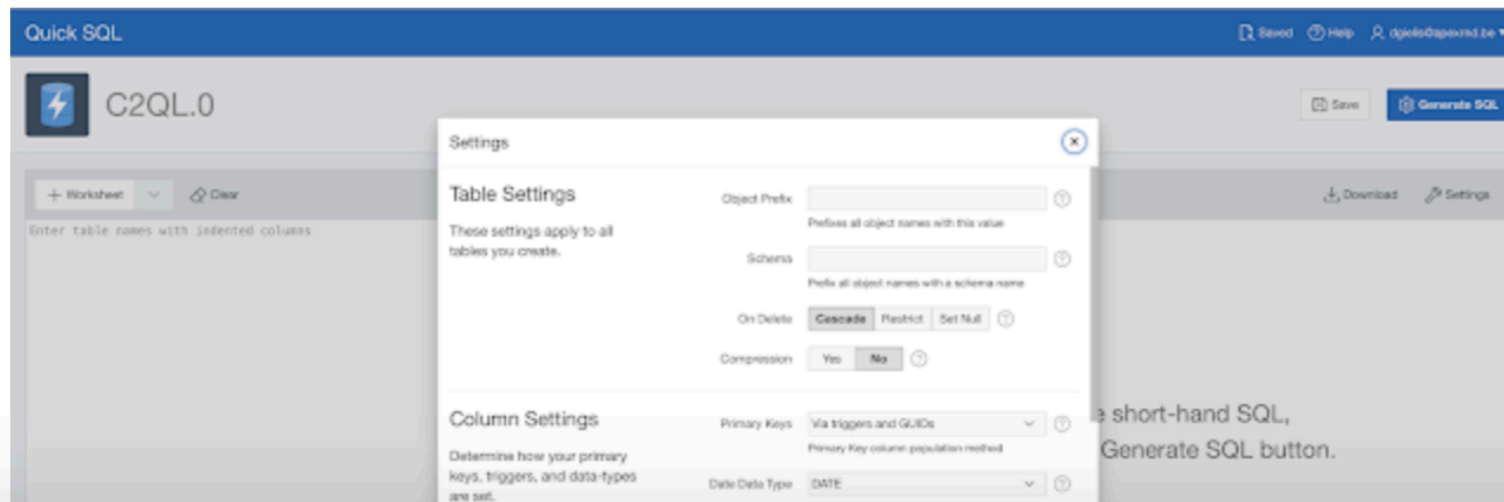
Quick SQL

Saved Help dgielis@apexrnd.be

C2QL.0

Save Generate SQL

+ Worksheet Clear

Download Settings

Enter table names with indented columns

e short-hand SQL, Generate SQL button.

Settings

Table Settings

These settings apply to all tables you create.

Object Prefix

Prefixes all object names with this value

Schema

Prefix all object names with a schema name

On Delete Cascade Restrict Set Null

Compression Yes No

Column Settings

Determine how your primary keys, triggers, and data-types are set.

Primary Keys Via triggers and GUIDs

Primary Key column population method

Date Data Type DATE